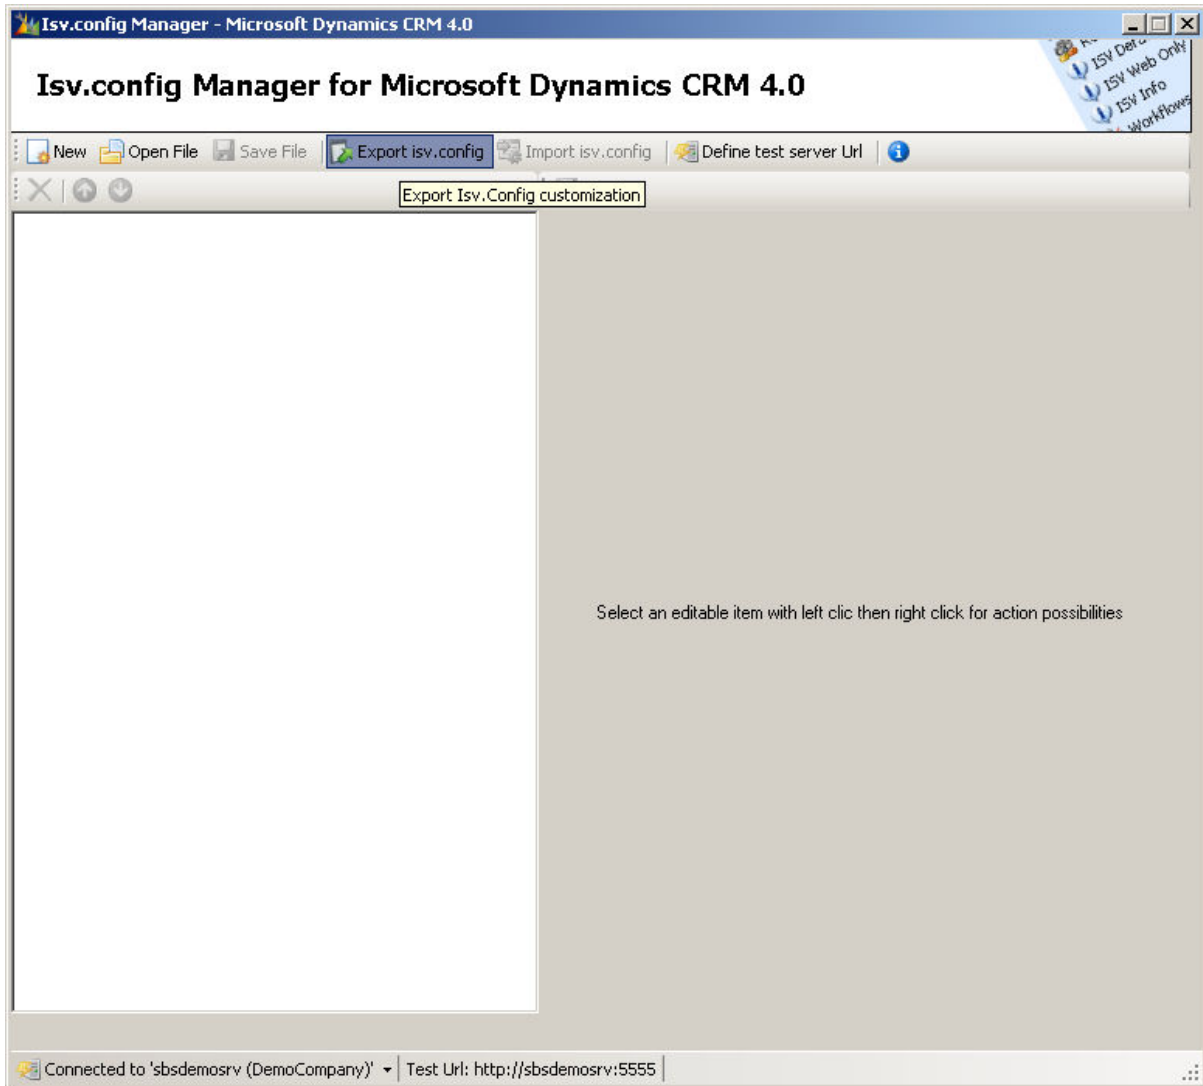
Isv.config Manager - Microsoft Dynamics CRM 4.0

Isv.config Manager for Microsoft Dynamics CRM 4.0

ISV Def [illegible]
ISV Web Only
ISV Info
Workflows

New Open File Save File Export isv.config Import isv.config Define test server Url

Export Isv.Config customization

Select an editable item with left clic then right click for action possibilities

Connected to 'sbsdemosrv (DemoCompany)' Test Url: http://sbsdemosrv:5555